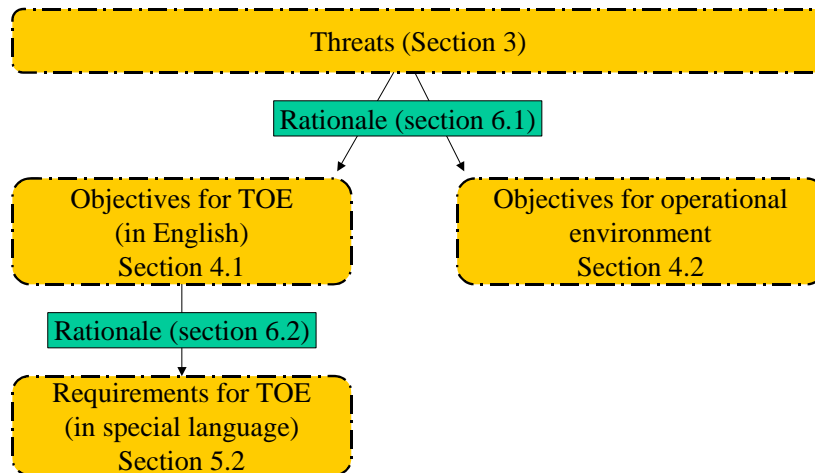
Threats (Section 3)

Rationale (section 6.1)

Objectives for TOE
(in English)
Section 4.1

Objectives for operational
environment
Section 4.2

Rationale (section 6.2)

Requirements for TOE
(in special language)
Section 5.2